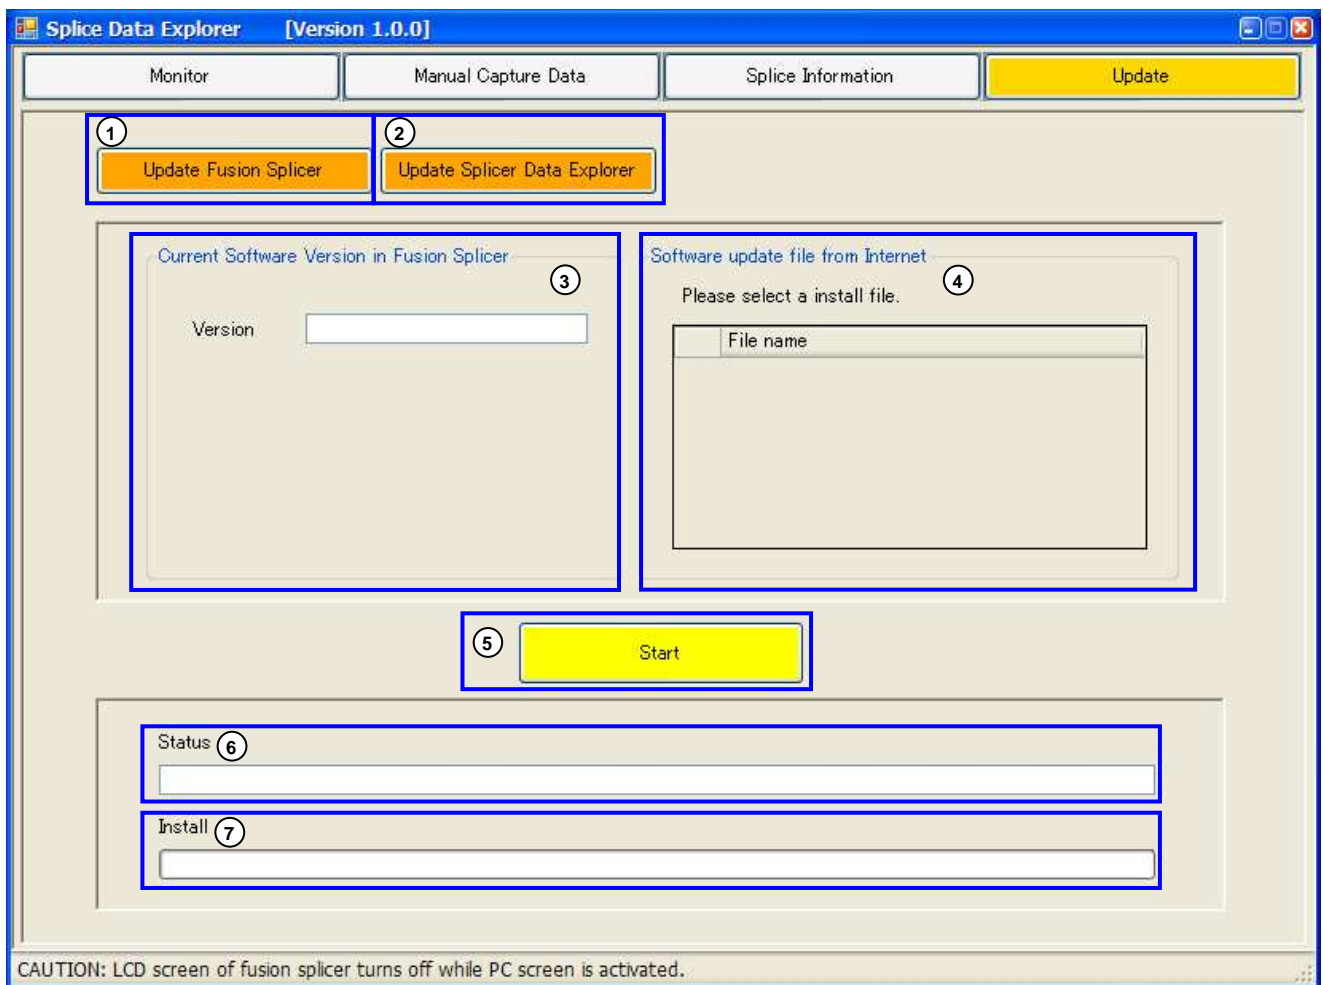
Splice Data Explorer [Version 1.0.0]

Monitor
Manual Capture Data
Splice Information
Update

1
Update Fusion Splicer
2
Update Splicer Data Explorer

Current Software Version in Fusion Splicer
3
Version

Software update file from Internet
4
Please select a install file.

| | File name |
|---|---|

5
Start

Status
6

Install
7

CAUTION: LCD screen of fusion splicer turns off while PC screen is activated.